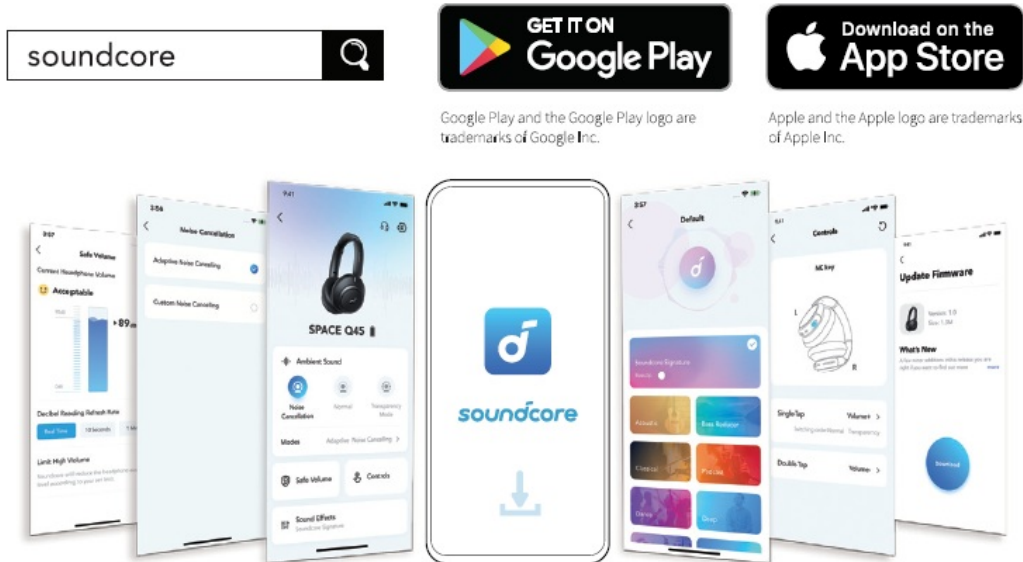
soundcore

GET IT ON
Google Play

Download on the
App Store

Google Play and the Google Play logo are trademarks of Google Inc.

Apple and the Apple logo are trademarks of Apple Inc.

Safe Volume
Current Headphone Volume
Acceptable
89
Decibel Reading Refresh Rate
Real Time
10 Seconds
Limit High Volume

Noise Cancellation
Adaptive Noise Canceling
Custom Noise Canceling

9:41
SPACE Q45
Ambient Sound
Noise Cancellation
Normal
Transparency Mode
Modes
Adaptive Noise Canceling
Safe Volume
Controls
Sound Effects
Soundcore Signature

soundcore

Default
Soundcore Signature
Acoustic
Bass Reducer
Classical
Podcast
Dance
Deep

Controls
NC Key
L
R
Single Tap
Volume+
Double Tap
Volume-

Update Firmware
What's New
Download